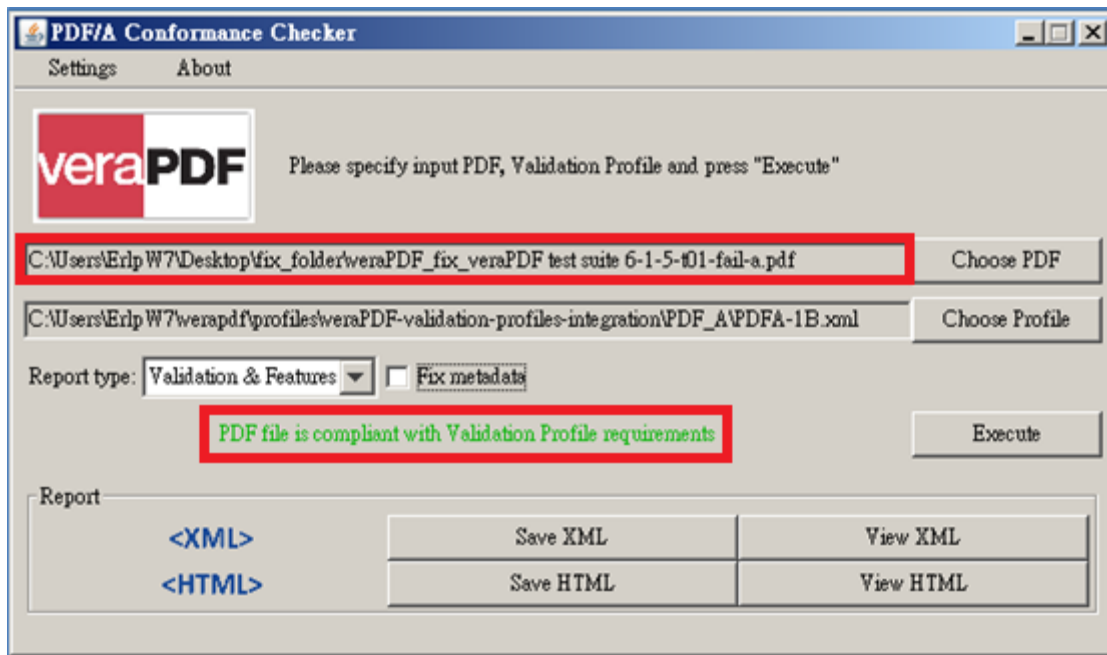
PDF/A Conformance Checker

Settings About

veraPDF

Please specify input PDF, Validation Profile and press "Execute"

C:\Users\ErlpW7\Desktop\fix_folder\veraPDF_fix_veraPDF test suite 6-1-5-t01-fail-a.pdf

Choose PDF

C:\Users\ErlpW7\verapdf\profiles\veraPDF-validation-profiles-integration\PDF_A\PDFA-1B.xml

Choose Profile

Report type: Validation & Features

Fix metadata

PDF file is compliant with Validation Profile requirements

Execute

Report

<XML>

Save XML

View XML

<HTML>

Save HTML

View HTML